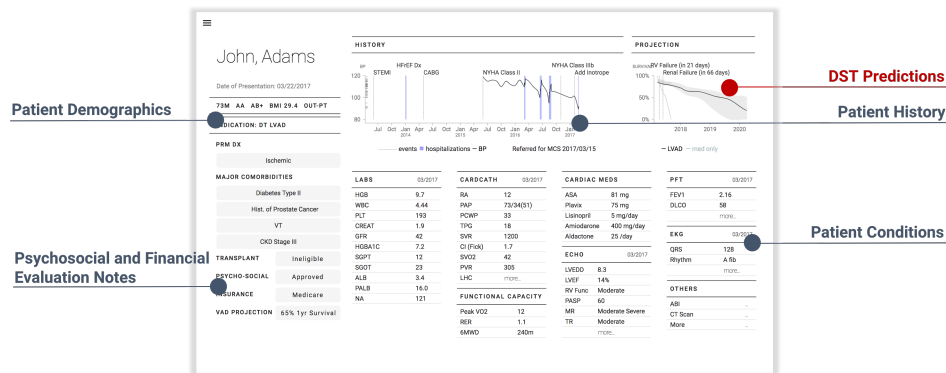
John, Adams

Date of Presentation: 03/22/2017

73M AA AB+ BMI 29.4 OUT-PT

INDICATION: DT LVAD

PRM DX

Ischemic

MAJOR COMORBIDITIES

Diabetes Type II

Hist. of Prostate Cancer

VT

CKD Stage III

TRANSPLANT Ineligible

PSYCHO-SOCIAL Approved

INSURANCE Medicare

VAD PROJECTION 65% 1yr Survival

Patient Demographics

Psychosocial and Financial Evaluation Notes

HISTORY

BP 120 100 80

STEMI HFrEF Dx CABG NYHA Class II NYHA Class IIIb Add Inotrope

Jul Oct Jan 2014 Apr Jul Oct Jan 2015 Apr Jul Oct Jan 2016 Apr Jul Oct Jan 2017

events hospitalizations BP Referred for MCS 2017/03/15

PROJECTION

SURVIVAL 100% 50% 0%

RV Failure (in 21 days)

Renal Failure (in 66 days)

2018 2019 2020

LVAD med only

DST Predictions

Patient History

Patient Conditions

| LABS | 03/2017 |
|---|---|
| HGB | 9.7 |
| WBC | 4.44 |
| PLT | 193 |
| CREAT | 1.9 |
| GFR | 42 |
| HGBA1C | 7.2 |
| SGPT | 12 |
| SGOT | 23 |
| ALB | 3.4 |
| PALB | 16.0 |
| NA | 121 |

| CARDCATH | 03/2017 |
|---|---|
| RA | 12 |
| PAP | 73/34(31) |
| PCWP | 33 |
| TPG | 18 |
| SVR | 1200 |
| CI (Fick) | 1.7 |
| SVO2 | 42 |
| PVR | 305 |
| LHC | more... |

| FUNCTIONAL CAPACITY | |
|---|---|
| Peak VO2 | 12 |
| RER | 1.1 |
| 6MWD | 240m |

| CARDIAC MEDS | |
|---|---|
| ASA | 81 mg |
| Plavix | 75 mg |
| Lisinopril | 5 mg/day |
| Amiodarone | 400 mg/day |
| Aldactone | 25 /day |

| ECHO | 03/2017 |
|---|---|
| LVEDD | 8.3 |
| LVEF | 14% |
| RV Func | Moderate |
| PASP | 60 |
| MR | Moderate Severe |
| TR | Moderate |
| | more... |

| PFT | 03/2017 |
|---|---|
| FEV1 | 2.16 |
| DLCO | 58 |
| | more... |

| EKG | 03/2017 |
|---|---|
| QRS | 128 |
| Rhythm | A fib |
| | more... |

| OTHERS | |
|---|---|
| ABI | ... |
| CT Scan | ... |
| More | ... |